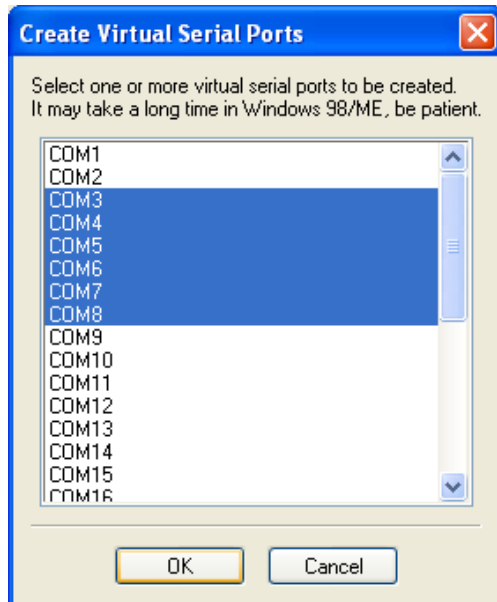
Create Virtual Serial Ports

Select one or more virtual serial ports to be created. It may take a long time in Windows 98/ME, be patient.

COM1
COM2
COM3
COM4
COM5
COM6
COM7
COM8
COM9
COM10
COM11
COM12
COM13
COM14
COM15
COM16

OK
Cancel